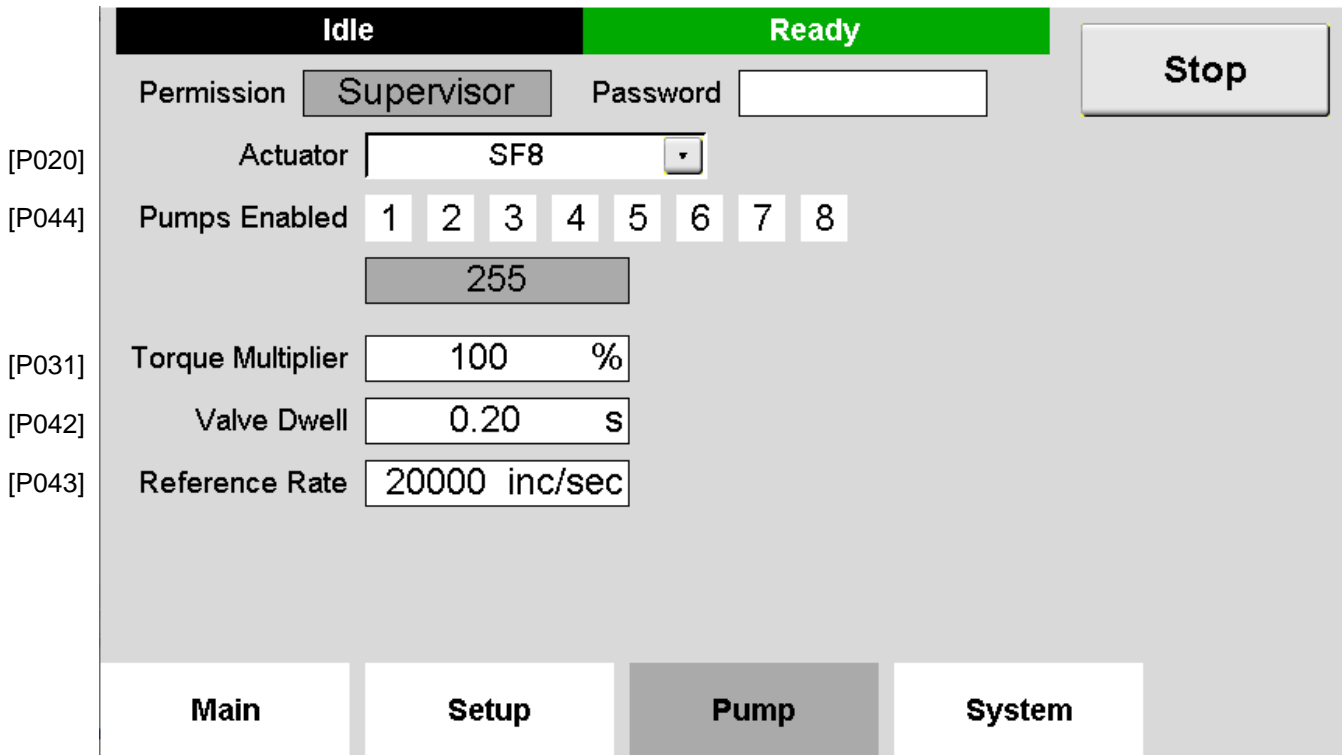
Idle
Ready
Stop

Permission Supervisor Password

[P020] Actuator SF8

[P044] Pumps Enabled 1 2 3 4 5 6 7 8

255

[P031] Torque Multiplier 100 %

[P042] Valve Dwell 0.20 s

[P043] Reference Rate 20000 inc/sec

Main Setup Pump System